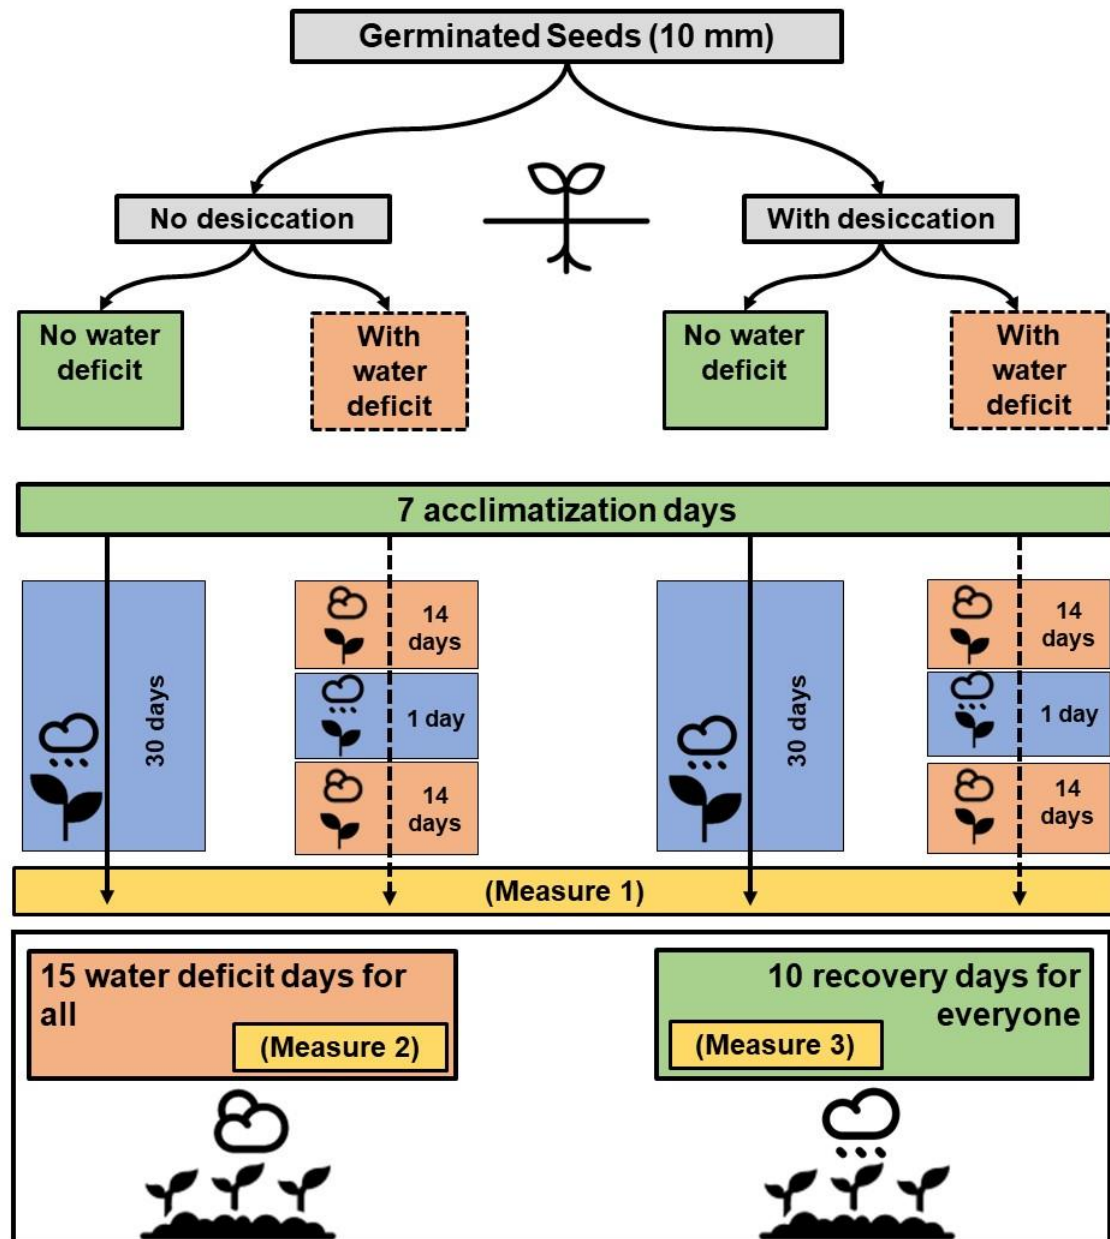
Germinated Seeds (10 mm)

No desiccation

With desiccation

No water deficit

With water deficit

No water deficit

With water deficit

7 acclimatization days

30 days

14 days

1 day

14 days

30 days

14 days

1 day

14 days

(Measure 1)

15 water deficit days for all

(Measure 2)

10 recovery days for everyone

(Measure 3)